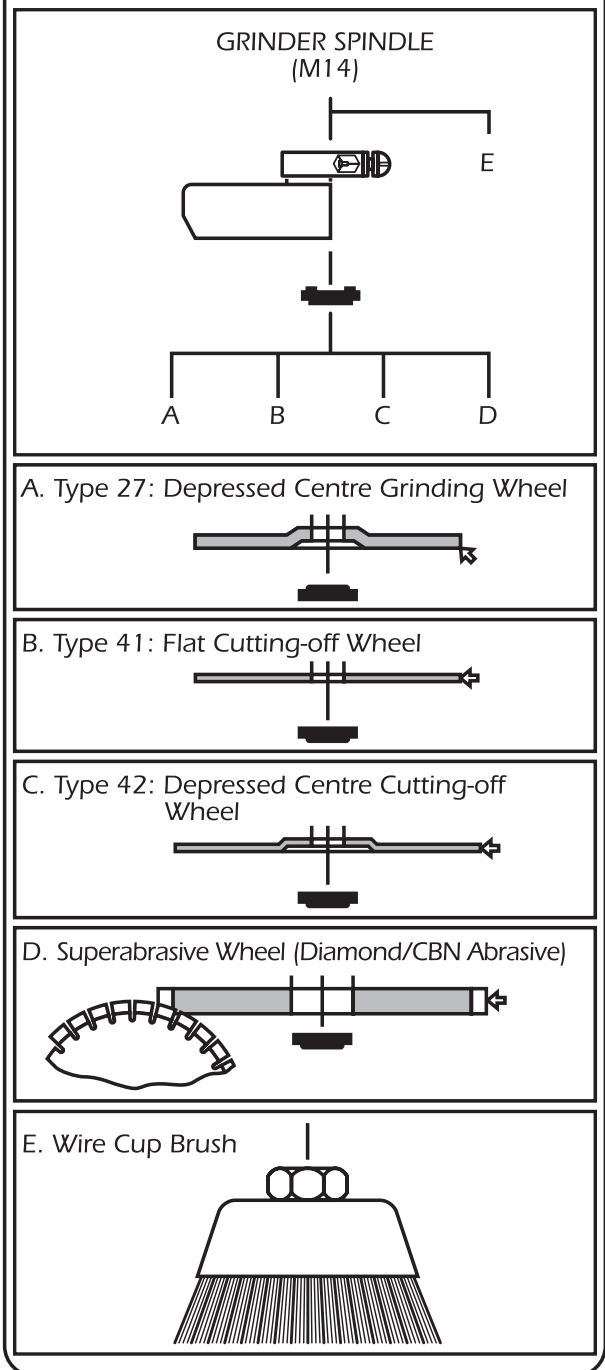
GRINDER SPINDLE
(M14)

E

A B C D

A. Type 27: Depressed Centre Grinding Wheel

B. Type 41: Flat Cutting-off Wheel

C. Type 42: Depressed Centre Cutting-off Wheel

D. Superabrasive Wheel (Diamond/CBN Abrasive)

E. Wire Cup Brush